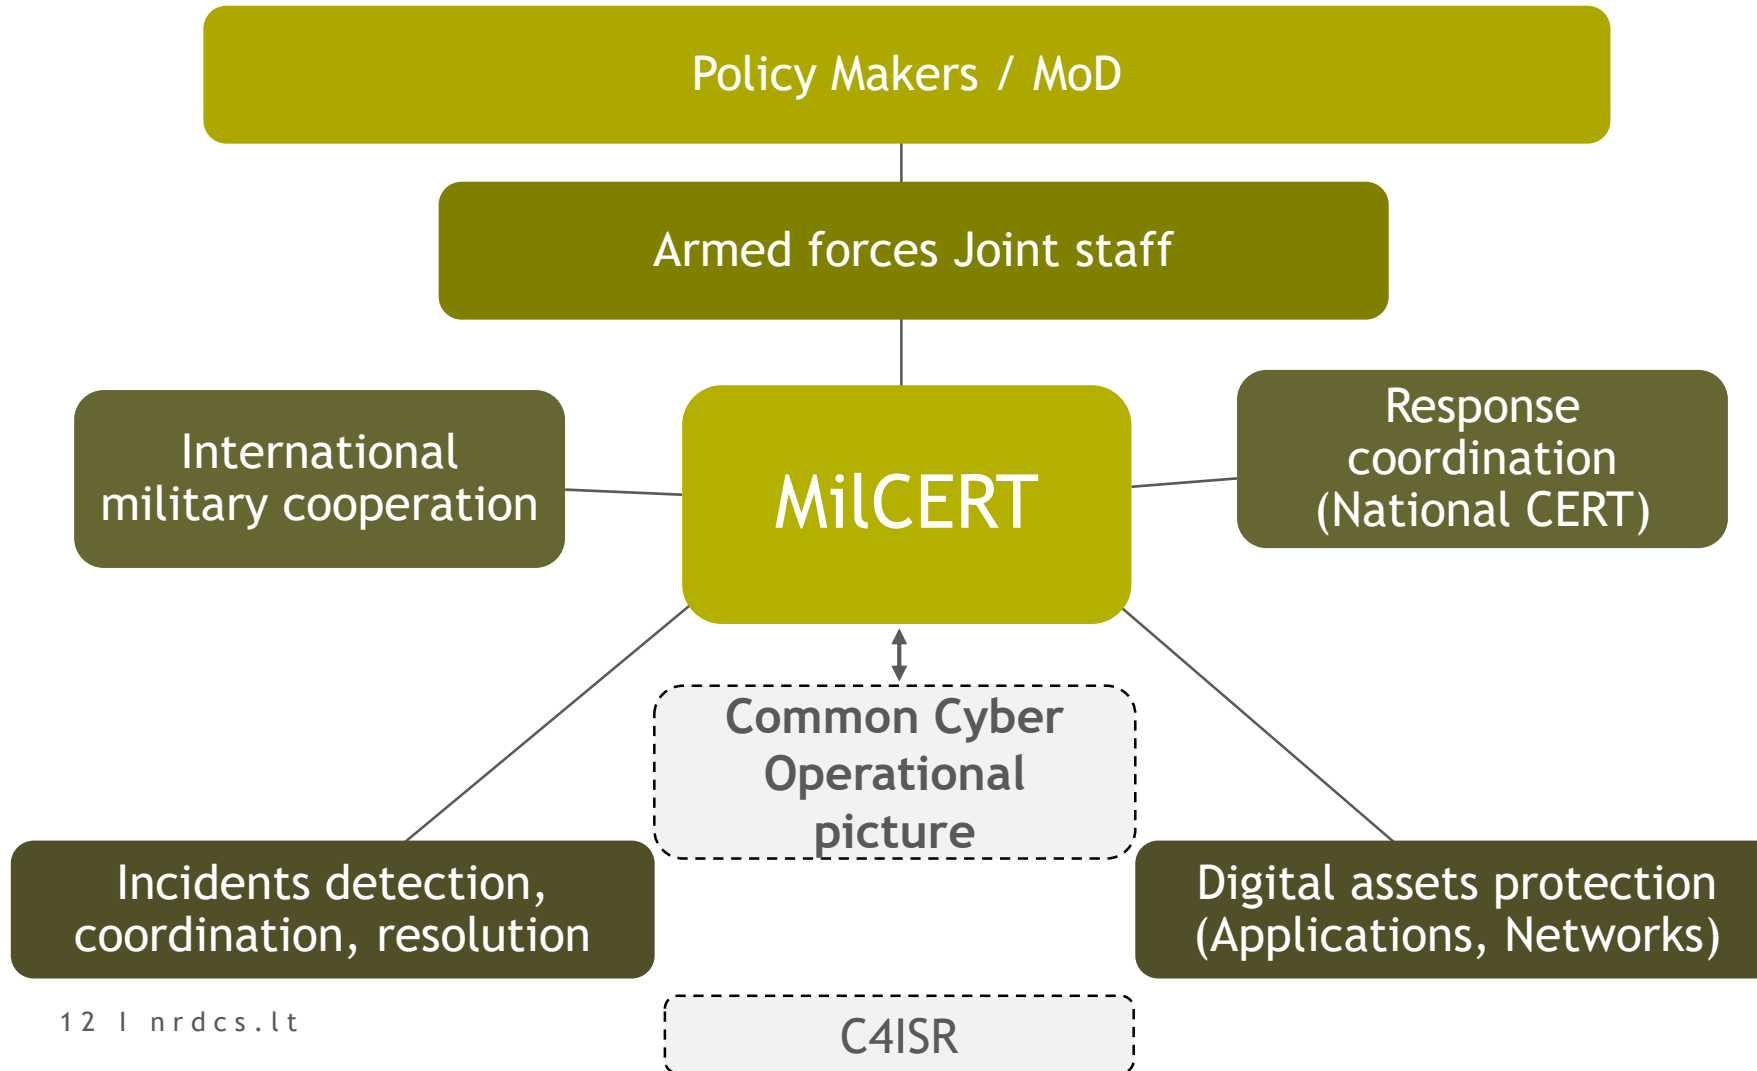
Policy Makers / MoD

Armed forces Joint staff

International military cooperation

MilCERT

Response coordination (National CERT)

Common Cyber Operational picture

Incidents detection, coordination, resolution

Digital assets protection (Applications, Networks)

12 I nrdcs.lt

C4ISR